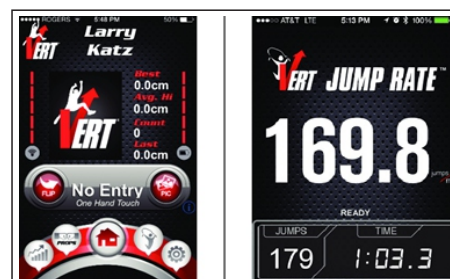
ROGERS 5:48 PM 50%

Larry Katz

VERT

Best 0.0cm
Avg. Hi 0.0cm
Count 0
Last 0.0cm

VERT

FLIP

No Entry
One Hand Touch

PIC

AT&T LTE 5:15 PM 100%

VERT JUMP RATE™

169.8

READY

JUMPS 179

TIME 1:03.3